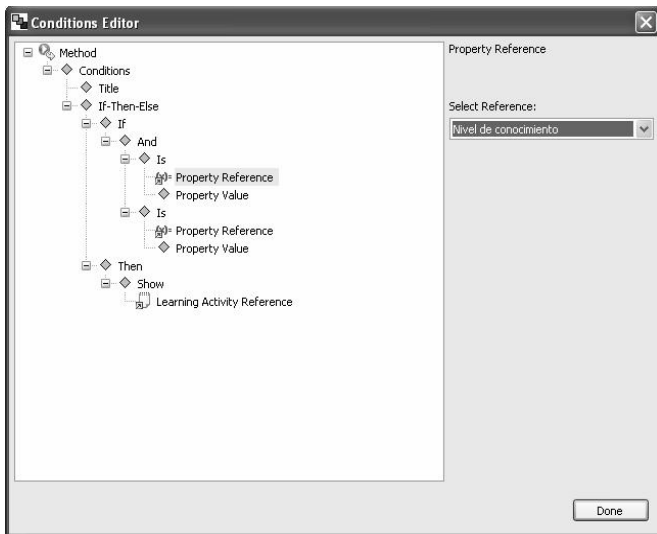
Conditions Editor

Method
Conditions
Title
If-Then-Else
If
And
Is
Property Reference
Property Value
Is
Property Reference
Property Value
Then
Show
Learning Activity Reference

Property Reference

Select Reference:
Nivel de conocimiento

Done